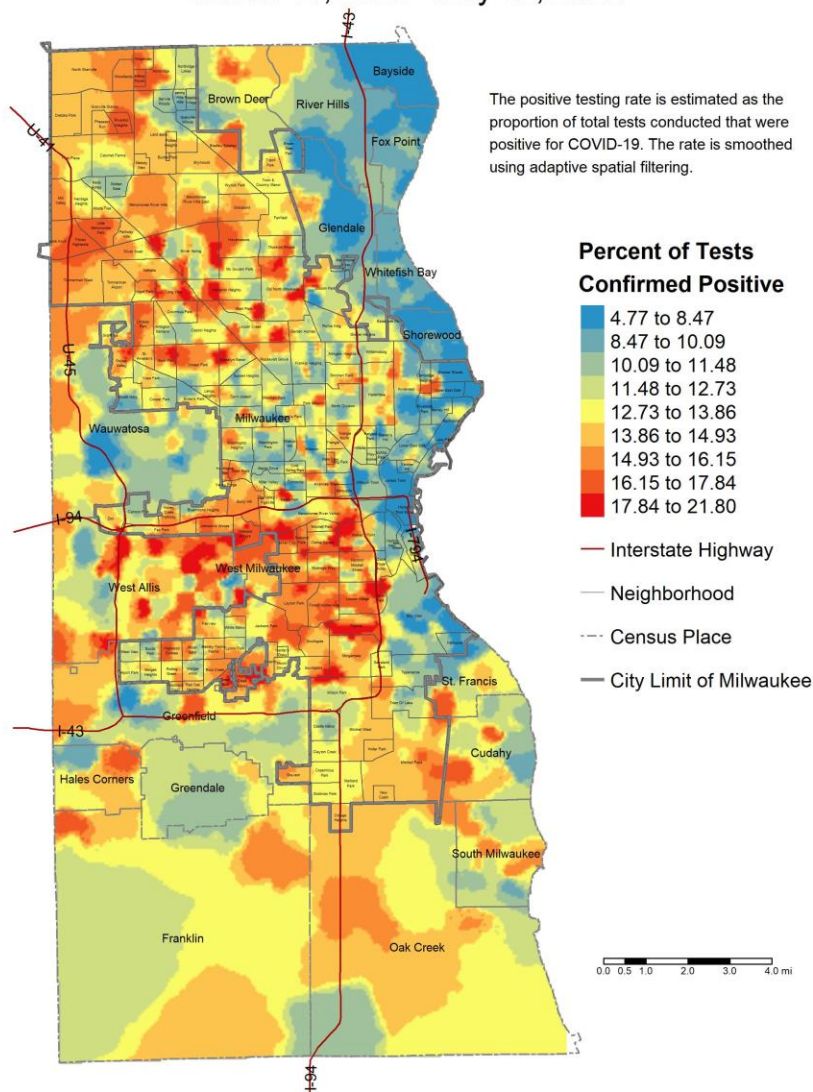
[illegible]

The positive testing rate is estimated as the proportion of total tests conducted that were positive for COVID-19. The rate is smoothed using adaptive spatial filtering.

Percent of Tests Confirmed Positive
4.77 to 8.47
8.47 to 10.09
10.09 to 11.48
11.48 to 12.73
12.73 to 13.86
13.86 to 14.93
14.93 to 16.15
16.15 to 17.84
17.84 to 21.80

Interstate Highway
Neighborhood
Census Place
City Limit of Milwaukee

I-43
U-41
Brown Deer
River Hills
Bayside
Fox Point
Glendale
Whitefish Bay
Shorewood
U-45
Wauwatosa
Milwaukee
I-94
I-794
West Allis
West Milwaukee
St. Francis
I-43
Greenfield
Cudahy
Hales Corners
Greendale
South Milwaukee
Franklin
Oak Creek
I-94

0.0 0.5 1.0 2.0 3.0 4.0 mi